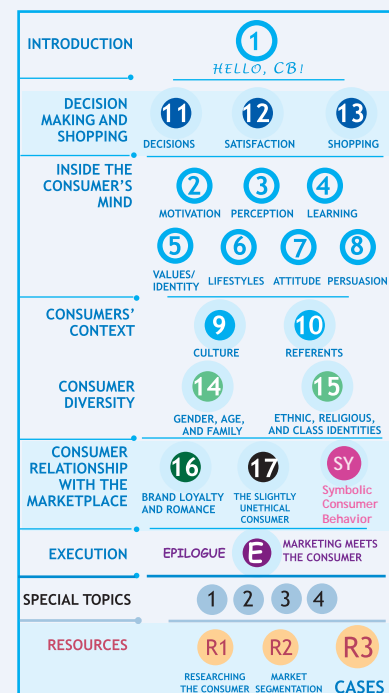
INTRODUCTION
1
HELLO, CB!

DECISION MAKING AND SHOPPING
11
DECISIONS
12
SATISFACTION
13
SHOPPING

INSIDE THE CONSUMER'S MIND
2
MOTIVATION
3
PERCEPTION
4
LEARNING
5
VALUES/ IDENTITY
6
LIFESTYLES
7
ATTITUDE
8
PERSUASION

CONSUMERS' CONTEXT
9
CULTURE
10
REFERENTS

CONSUMER DIVERSITY
14
GENDER, AGE, AND FAMILY
15
ETHNIC, RELIGIOUS, AND CLASS IDENTITIES

CONSUMER RELATIONSHIP WITH THE MARKETPLACE
16
BRAND LOYALTY AND ROMANCE
17
THE SLIGHTLY UNETHICAL CONSUMER
SY
Symbolic Consumer Behavior

EXECUTION
EPILOGUE
E
MARKETING MEETS THE CONSUMER

SPECIAL TOPICS
1 2 3 4

RESOURCES
R1
RESEARCHING THE CONSUMER
R2
MARKET SEGMENTATION
R3
CASES